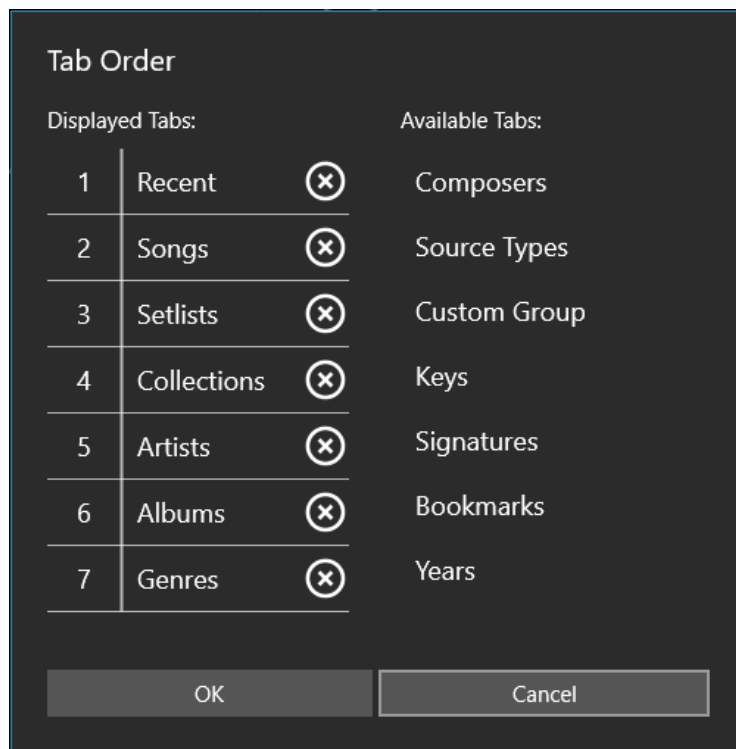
Tab Order

Displayed Tabs:

| 1 | Recent |
|---|---|
| 2 | Songs |
| 3 | Setlists |
| 4 | Collections |
| 5 | Artists |
| 6 | Albums |
| 7 | Genres |

Available Tabs:

Composers
Source Types
Custom Group
Keys
Signatures
Bookmarks
Years

OK
Cancel